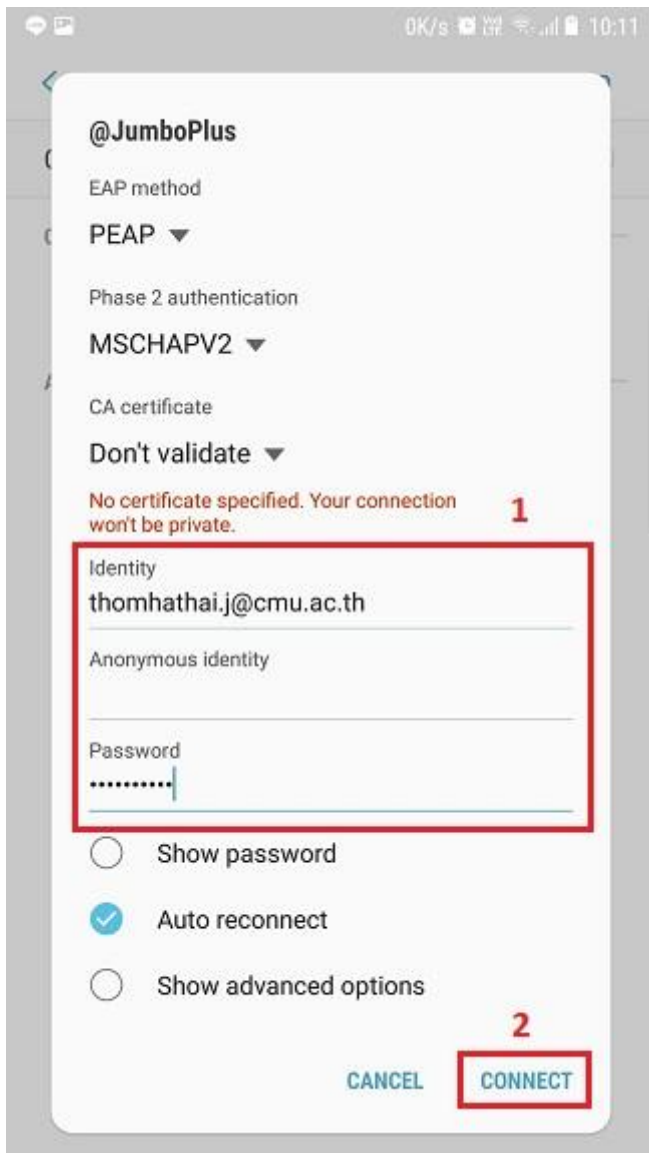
0K/s 10:11

@JumboPlus

EAP method

PEAP

Phase 2 authentication

MSCHAPV2

CA certificate

Don't validate

No certificate specified. Your connection won't be private.

1

Identity

thomhathai.j@cmu.ac.th

Anonymous identity

Password

••••••••••

Show password

Auto reconnect

Show advanced options

2

CANCEL

CONNECT